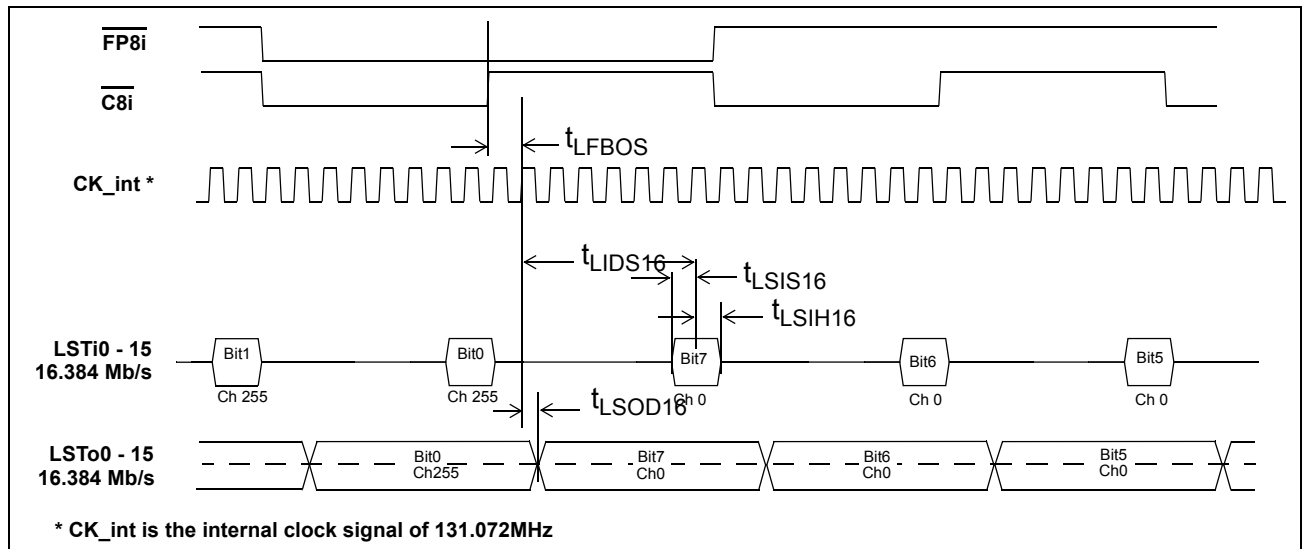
$\overline{\text{FP8i}}$

$\overline{\text{C8i}}$

$t_{LFBOS}$

CK_int *

$t_{LIDS16}$

$t_{LSIS16}$

$t_{LSIH16}$

LSTi0 - 15
16.384 Mb/s

Bit1
Ch 255

Bit0
Ch 255

Bit7
Ch 0

Bit6
Ch 0

Bit5
Ch 0

$t_{LSOD16}$

LSTo0 - 15
16.384 Mb/s

Bit0
Ch255

Bit7
Ch0

Bit6
Ch0

Bit5
Ch0

* CK_int is the internal clock signal of 131.072MHz